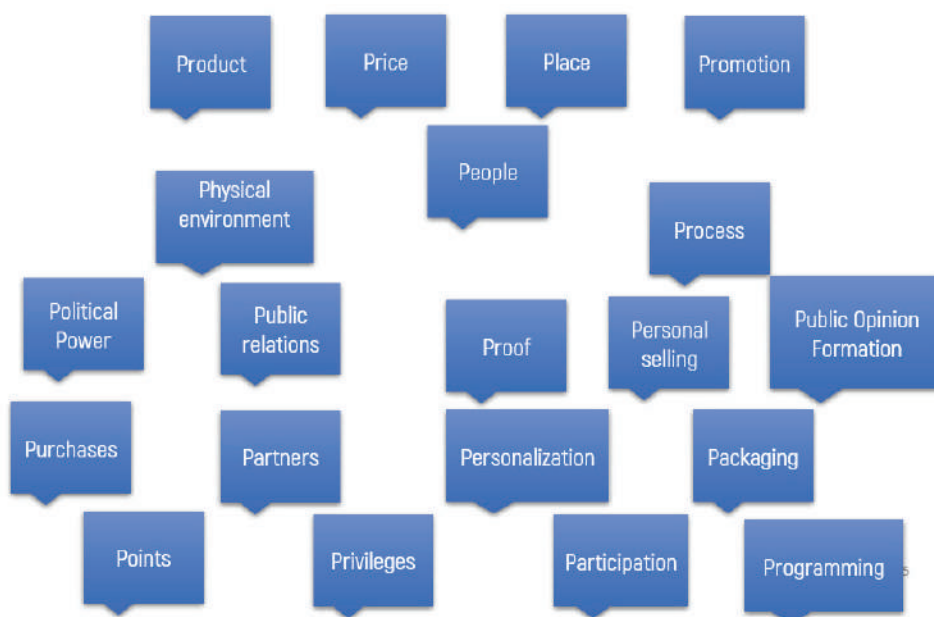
Product

Price

Place

Promotion

People

Physical environment

Process

Political Power

Public relations

Proof

Personal selling

Public Opinion Formation

Purchases

Partners

Personalization

Packaging

Points

Privileges

Participation

Programming

5